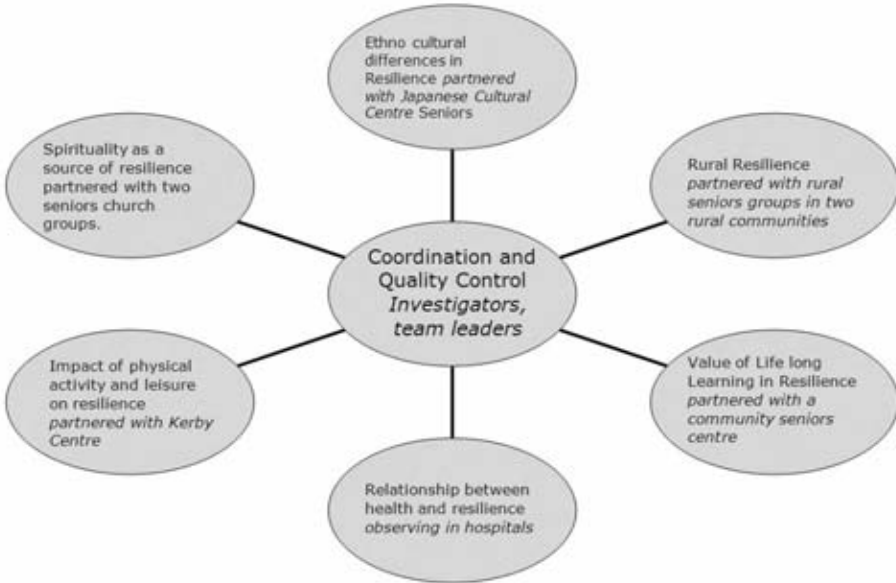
Ethno cultural differences in Resilience partnered with Japanese Cultural Centre Seniors

Spirituality as a source of resilience partnered with two seniors church groups.

Rural Resilience partnered with rural seniors groups in two rural communities

Coordination and Quality Control Investigators, team leaders

Impact of physical activity and leisure on resilience partnered with Kerby Centre

Value of Life long Learning in Resilience partnered with a community seniors centre

Relationship between health and resilience observing in hospitals